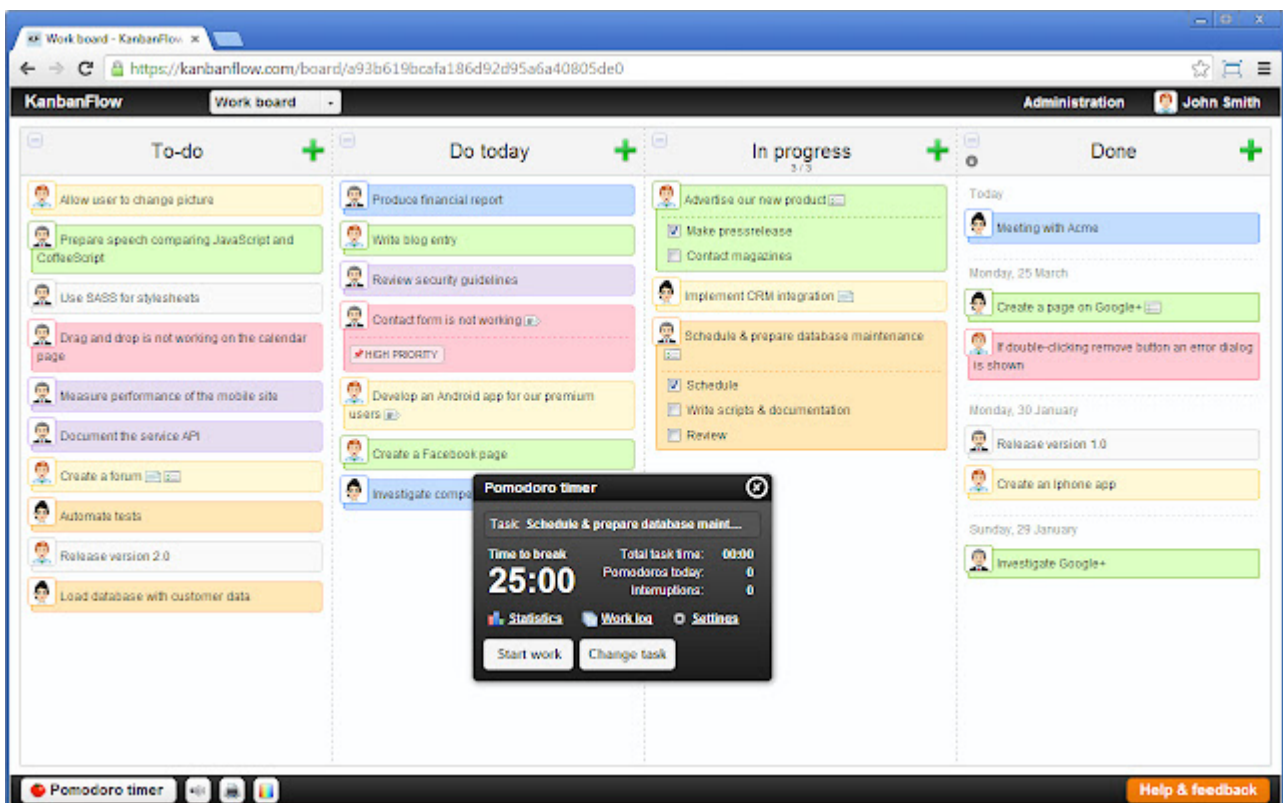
Work board - KanbanFlow ×

https://kanbanflow.com/board/a93b619bcafa186d92d95a6a40805de0

KanbanFlow
Work board
Administration
John Smith

To-do

Allow user to change picture

Prepare speech comparing JavaScript and CoffeeScript

Use SASS for stylesheets

Drag and drop is not working on the calendar page

Measure performance of the mobile site

Document the service API

Create a forum

Automate tests

Release version 2.0

Load database with customer data

Do today

Produce financial report

Write blog entry

Review security guidelines

Contact form is not working

HIGH PRIORITY

Develop an Android app for our premium users

Create a Facebook page

Investigate compe

In progress
3 / 3

Advertise our new product

Make pressrelease

Contact magazines

Implement CRM integration

Schedule & prepare database maintenance

Schedule

Write scripts & documentation

Review

Done

Today

Meeting with Acme

Monday, 25 March

Create a page on Google+

If double-clicking remove button an error dialog is shown

Monday, 30 January

Release version 1.0

Create an Iphone app

Sunday, 29 January

Investigate Google+

Pomodoro timer

Task: Schedule & prepare database maint...

Time to break
25:00
Total task time: 00:00
Pomodoros today: 0
Interruptions: 0

Statistics
Work log
Settings

Start work
Change task

Pomodoro timer

Help & feedback